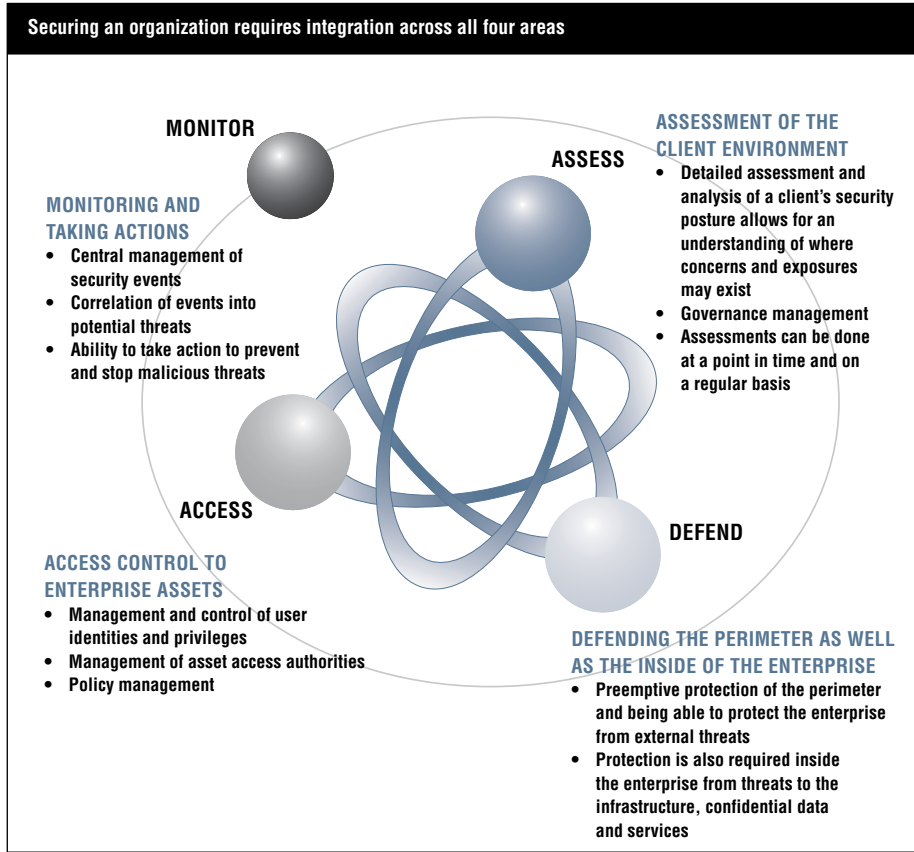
Securing an organization requires integration across all four areas

MONITOR

MONITORING AND TAKING ACTIONS
• Central management of security events
• Correlation of events into potential threats
• Ability to take action to prevent and stop malicious threats

ASSESS

ASSESSMENT OF THE CLIENT ENVIRONMENT
• Detailed assessment and analysis of a client's security posture allows for an understanding of where concerns and exposures may exist
• Governance management
• Assessments can be done at a point in time and on a regular basis

ACCESS

ACCESS CONTROL TO ENTERPRISE ASSETS
• Management and control of user identities and privileges
• Management of asset access authorities
• Policy management

DEFEND

DEFENDING THE PERIMETER AS WELL AS THE INSIDE OF THE ENTERPRISE
• Preemptive protection of the perimeter and being able to protect the enterprise from external threats
• Protection is also required inside the enterprise from threats to the infrastructure, confidential data and services